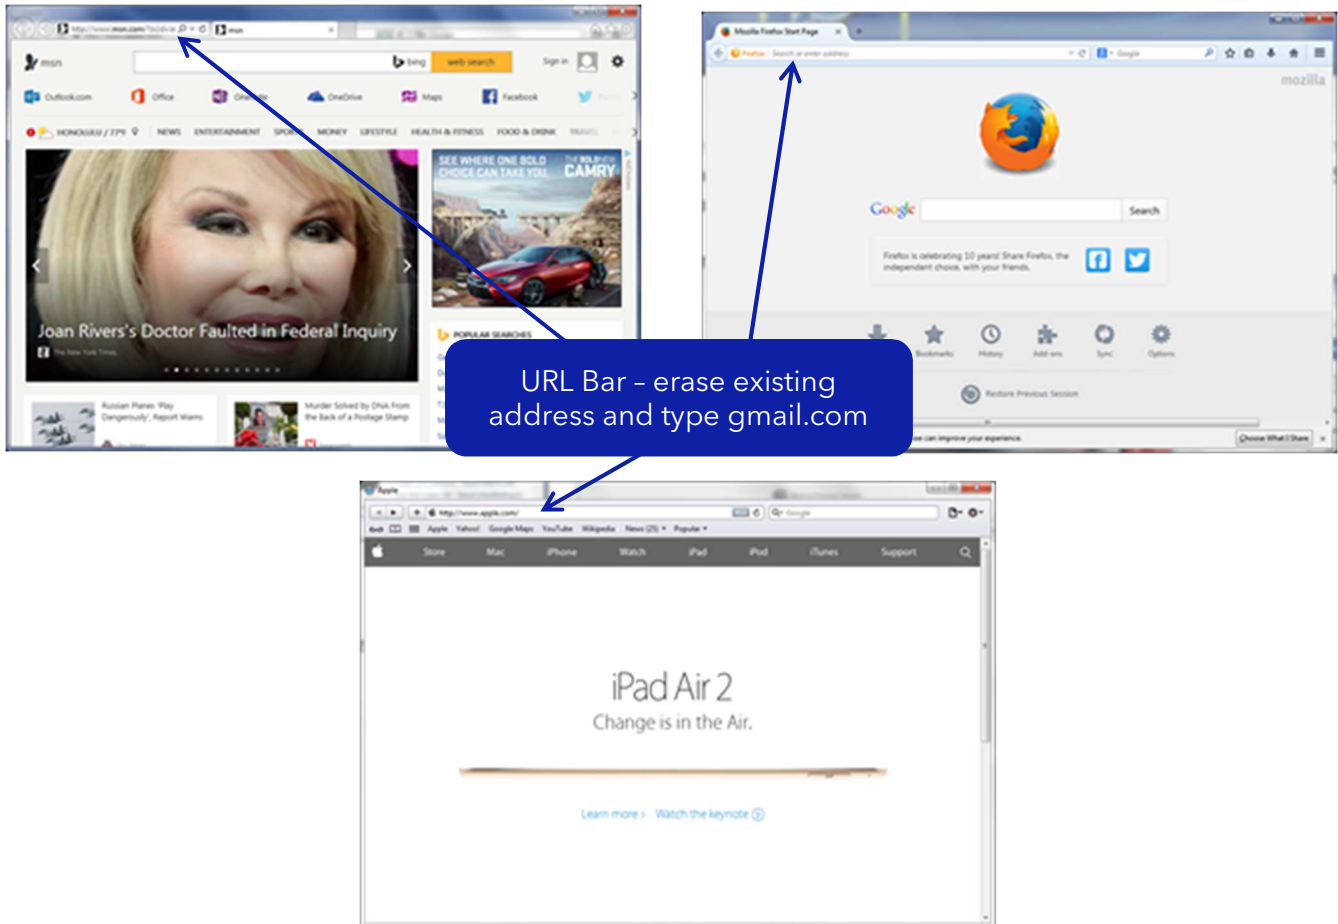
http://www.msn.com/?ocid=ie
msn
msn
bing
web search
Sign in
Outlook.com
Office
OneNote
OneDrive
Maps
Facebook
HONOLULU / 77°F
NEWS
ENTERTAINMENT
SPORTS
MONEY
LIFESTYLE
HEALTH & FITNESS
FOOD & DRINK
TRAVEL
Joan Rivers's Doctor Faulted in Federal Inquiry
The New York Times
SEE WHERE ONE BOLD CHOICE CAN TAKE YOU.
THE BOLD NEW CAMRY
POPULAR SEARCHES
Russian Planes 'Play Dangerously', Report Warns
Murder Solved by DNA From the Back of a Postage Stamp

Mozilla Firefox Start Page
Firefox
Search or enter address
Google
mozilla
Google
Search
Firefox is celebrating 10 years! Share Firefox, the independent choice, with your friends.
Bookmarks
History
Add-ons
Sync
Options
Restore Previous Session
Choose What I Share

URL Bar – erase existing address and type gmail.com

Apple
http://www.apple.com/
Google
Apple
Yahoo!
Google Maps
YouTube
Wikipedia
News (25)
Popular
Store
Mac
iPhone
Watch
iPad
iPod
iTunes
Support
iPad Air 2
Change is in the Air.
Learn more ›
Watch the keynote